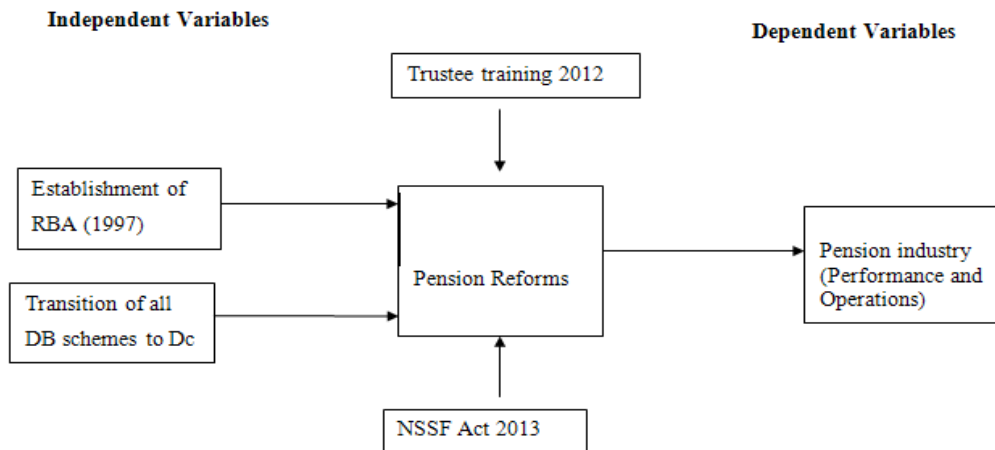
Independent Variables

Dependent Variables

Trustee training 2012

Establishment of RBA (1997)

Pension Reforms

Pension industry (Performance and Operations)

Transition of all DB schemes to Dc

NSSF Act 2013